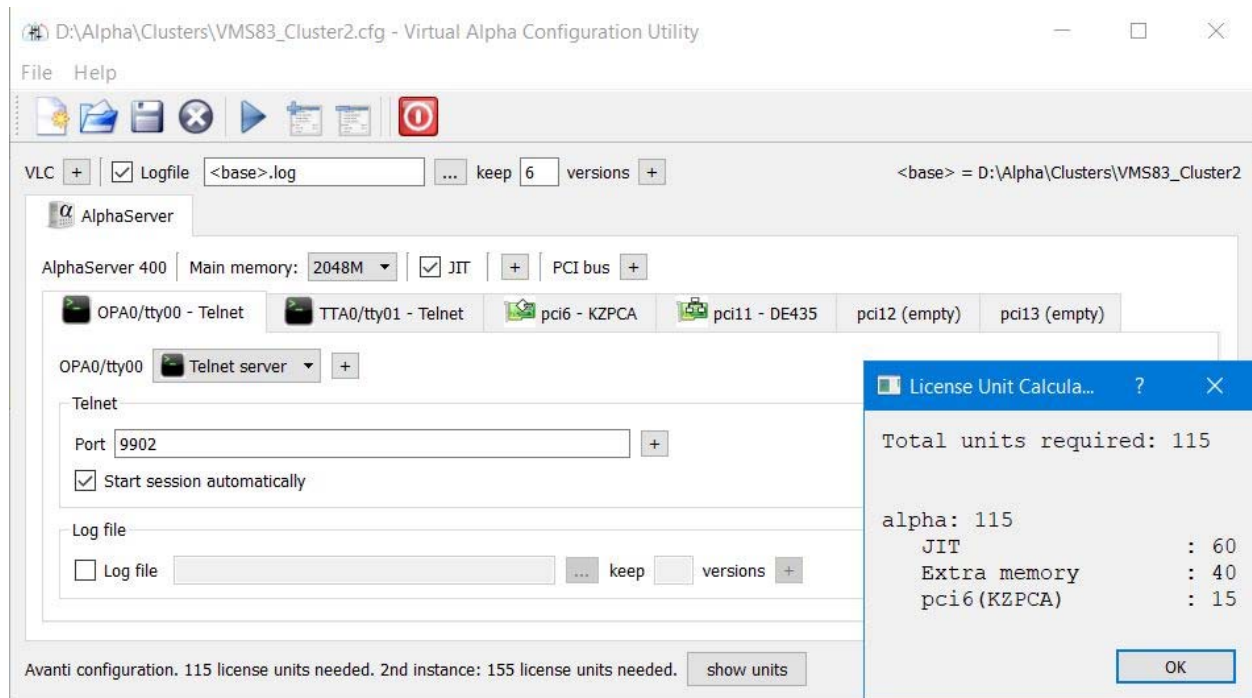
D:\Alpha\Clusters\VMS83_Cluster2.cfg - Virtual Alpha Configuration Utility

File Help

VLC + Logfile <base>.log ... keep 6 versions +

<base> = D:\Alpha\Clusters\VMS83_Cluster2

AlphaServer

AlphaServer 400 Main memory: 2048M JIT + PCI bus +

OPA0/tty00 - Telnet TTA0/tty01 - Telnet pci6 - KZPCA pci11 - DE435 pci12 (empty) pci13 (empty)

OPA0/tty00 Telnet server +

Telnet

Port 9902 +

Start session automatically

Log file

Log file ... keep versions +

Avanti configuration. 115 license units needed. 2nd instance: 155 license units needed. show units

License Unit Calcula... ? ×

Total units required: 115

alpha: 115
JIT : 60
Extra memory : 40
pci6(KZPCA) : 15

OK